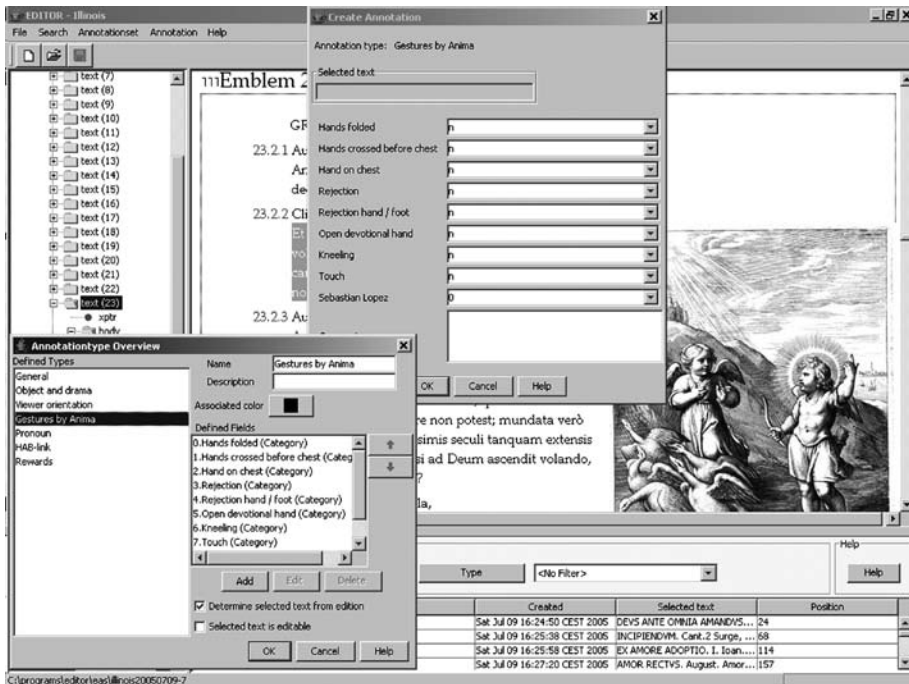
EDITOR - Illinois
File Search Annotationset Annotation Help

text (7)
text (8)
text (9)
text (10)
text (11)
text (12)
text (13)
text (14)
text (15)
text (16)
text (17)
text (18)
text (19)
text (20)
text (21)
text (22)
text (23)
xptr
body

111Emblem 2

GR
23.2.1 Au
Ar
de
23.2.2 Cl
Et
vo
ca
no
23.2.3 Au

re non potest; mundata verò
simis seculi tanquam extensis
si ad Deum ascendit volando,
?
la,

Create Annotation
Annotation type: Gestures by Anima
Selected text
Hands folded n
Hands crossed before chest n
Hand on chest n
Rejection n
Rejection hand / foot n
Open devotional hand n
Kneeling n
Touch n
Sebastian Lopez 0
OK Cancel Help

Annotationtype Overview
Defined Types
General
Object and drama
Viewer orientation
Gestures by Anima
Pronoun
HAB-link
Rewards
Name Gestures by Anima
Description
Associated color
Defined Fields
0.Hands folded (Category)
1.Hands crossed before chest (Categ
2.Hand on chest (Category)
3.Rejection (Category)
4.Rejection hand / foot (Category)
5.Open devotional hand (Category)
6.Kneeling (Category)
7.Touch (Category)
Add Edit Delete
Determine selected text from edition
Selected text is editable
OK Cancel Help

Type <No Filter>
Help
Help

| Created | Selected text | Position |
|---|---|---|
| Sat Jul 09 16:24:50 CEST 2005 | DEVS ANTE OMNIA AMANDVS... | 24 |
| Sat Jul 09 16:25:38 CEST 2005 | INCIPIENDVM. Cant.2 Surge, ... | 68 |
| Sat Jul 09 16:25:58 CEST 2005 | EX AMORE ADOPTIO. I. Ioan.... | 114 |
| Sat Jul 09 16:27:20 CEST 2005 | AMOR RECTVS. August. Amor... | 157 |

C:\programs\editor\eas\illinois20050709-7